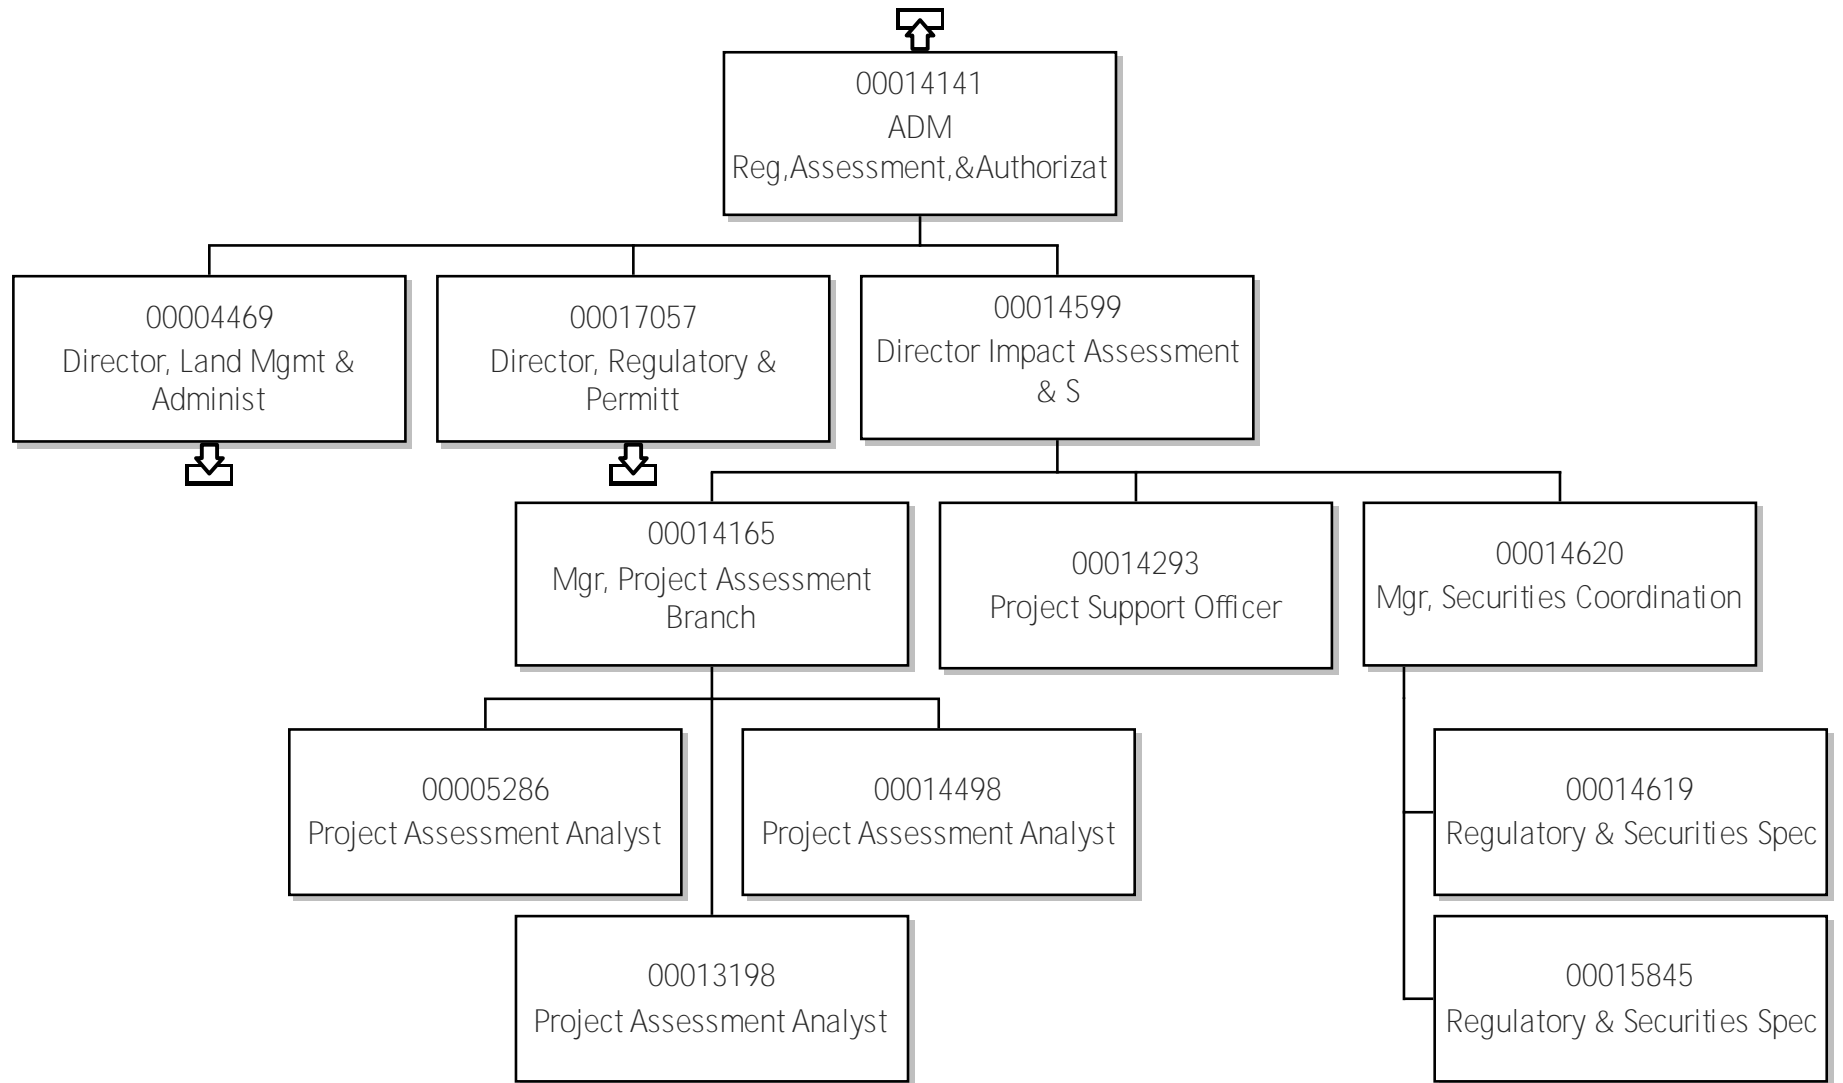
00014141
ADM
Reg,Assessment,&Authorizat

00004469
Director, Land Mgmt & Administ

00017057
Director, Regulatory & Permitt

00014599
Director Impact Assessment & S

00014165
Mgr, Project Assessment Branch

00014293
Project Support Officer

00014620
Mgr, Securities Coordination

00005286
Project Assessment Analyst

00014498
Project Assessment Analyst

00013198
Project Assessment Analyst

00014619
Regulatory & Securities Spec

00015845
Regulatory & Securities Spec